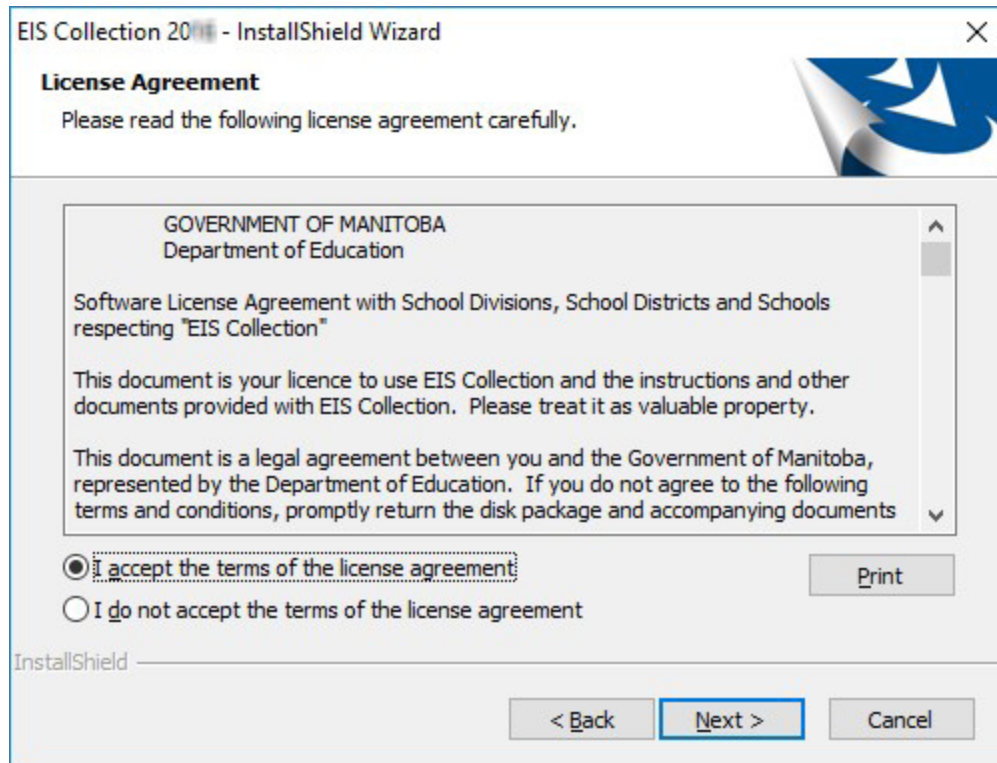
EIS Collection 20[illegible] - InstallShield Wizard

License Agreement

Please read the following license agreement carefully.

GOVERNMENT OF MANITOBA
Department of Education

Software License Agreement with School Divisions, School Districts and Schools respecting "EIS Collection"

This document is your licence to use EIS Collection and the instructions and other documents provided with EIS Collection. Please treat it as valuable property.

This document is a legal agreement between you and the Government of Manitoba, represented by the Department of Education. If you do not agree to the following terms and conditions, promptly return the disk package and accompanying documents

I accept the terms of the license agreement

I do not accept the terms of the license agreement

Print

InstallShield

< Back

Next >

Cancel